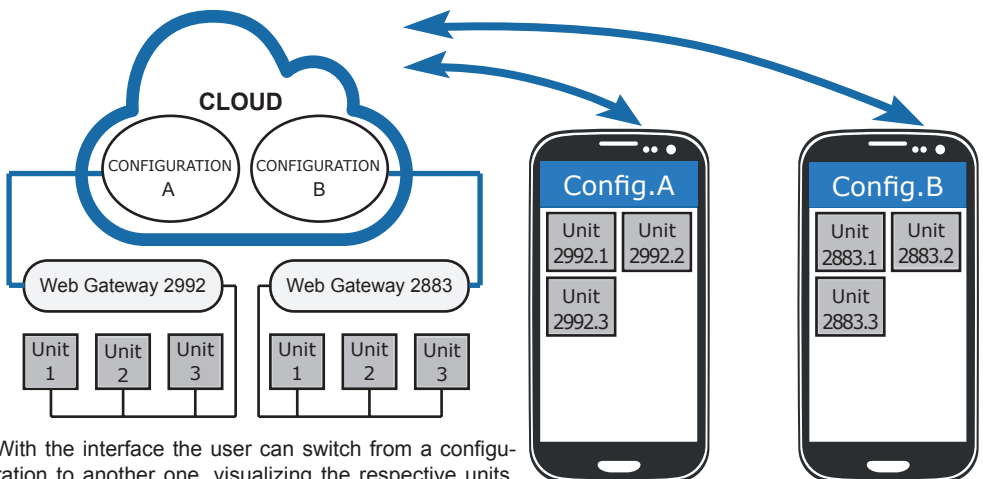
CLOUD

CONFIGURATION
A

CONFIGURATION
B

Web Gateway 2992

Web Gateway 2883

Unit
1

Unit
2

Unit
3

Unit
1

Unit
2

Unit
3

Config.A

Unit
2992.1

Unit
2992.2

Unit
2992.3

Config.B

Unit
2883.1

Unit
2883.2

Unit
2883.3

With the interface the user can switch from a configuration to another one, visualizing the respective units.